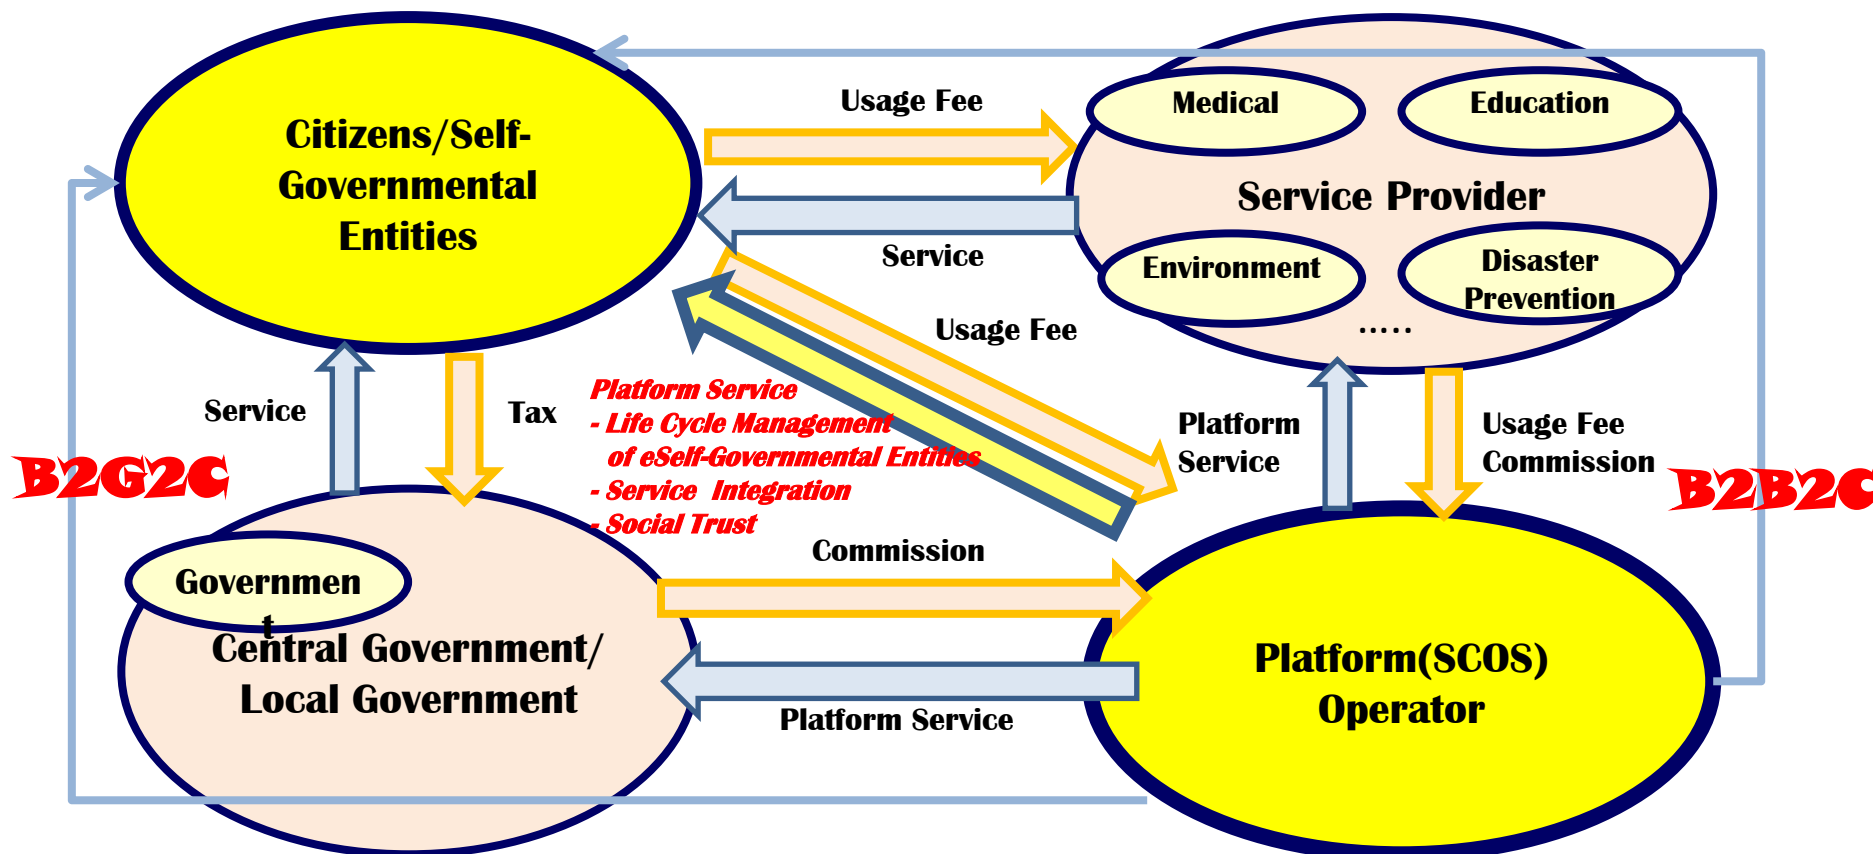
Citizens/Self-Governmental Entities

Usage Fee

Service

Medical

Education

Service Provider

Environment

Disaster Prevention

.....

Usage Fee

Service

Tax

Platform Service
- Life Cycle Management of eSelf-Governmental Entities
- Service Integration
- Social Trust

Platform Service

Usage Fee Commission

B2G2C

B2B2C

Governmen t

Central Government/ Local Government

Commission

Platform Service

Platform(SCOS) Operator